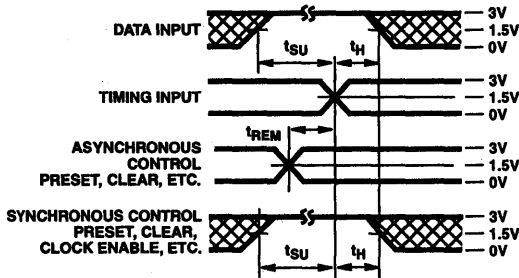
DATA INPUT

3V
1.5V
0V

$t_{SU}$
$t_H$

TIMING INPUT

3V
1.5V
0V

$t_{REM}$

ASYNCHRONOUS CONTROL PRESET, CLEAR, ETC.

3V
1.5V
0V

SYNCHRONOUS CONTROL PRESET, CLEAR, CLOCK ENABLE, ETC.

3V
1.5V
0V

$t_{SU}$
$t_H$